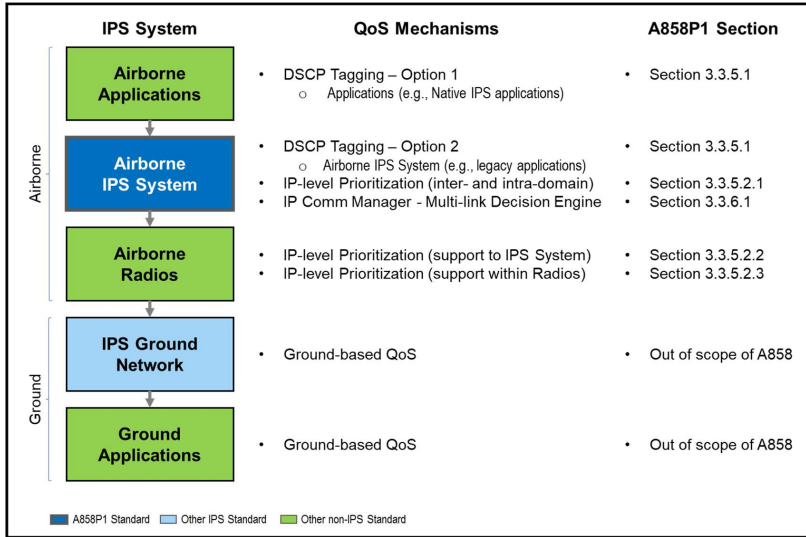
| IPS System | QoS Mechanisms | A858P1 Section |
|---|---|---|
| Airborne Applications | • DSCP Tagging – Option 1<br>○ Applications (e.g., Native IPS applications) | • Section 3.3.5.1 |
| Airborne IPS System | • DSCP Tagging – Option 2<br>○ Airborne IPS System (e.g., legacy applications)<br>• IP-level Prioritization (inter- and intra-domain)<br>• IP Comm Manager - Multi-link Decision Engine | • Section 3.3.5.1<br>• Section 3.3.5.2.1<br>• Section 3.3.6.1 |
| Airborne Radios | • IP-level Prioritization (support to IPS System)<br>• IP-level Prioritization (support within Radios) | • Section 3.3.5.2.2<br>• Section 3.3.5.2.3 |
| IPS Ground Network | • Ground-based QoS | • Out of scope of A858 |
| Ground Applications | • Ground-based QoS | • Out of scope of A858 |

Airborne

Ground

A858P1 Standard
Other IPS Standard
Other non-IPS Standard